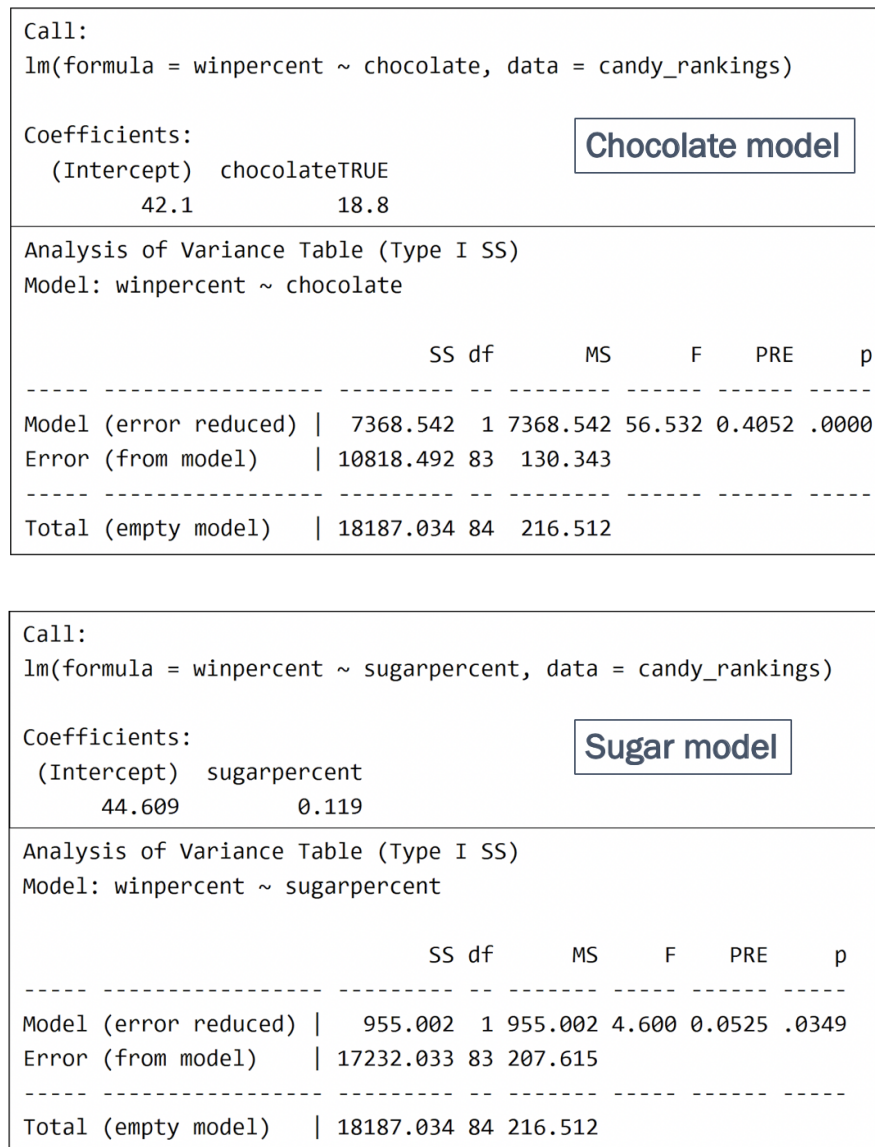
Call:
lm(formula = winpercent ~ chocolate, data = candy_rankings)

Coefficients:
(Intercept) chocolateTRUE
42.1 18.8

Chocolate model

Analysis of Variance Table (Type I SS)
Model: winpercent ~ chocolate

| | SS | df | MS | F | PRE | p |
|---|---|---|---|---|---|---|
| ----- ----------------- | --------- | -- | -------- | ------ | ------ | ----- |
| Model (error reduced) \| | 7368.542 | 1 | 7368.542 | 56.532 | 0.4052 | .0000 |
| Error (from model) \| | 10818.492 | 83 | 130.343 | | | |
| ----- ----------------- | --------- | -- | -------- | ------ | ------ | ----- |
| Total (empty model) \| | 18187.034 | 84 | 216.512 | | | |

Call:
lm(formula = winpercent ~ sugarpercent, data = candy_rankings)

Coefficients:
(Intercept) sugarpercent
44.609 0.119

Sugar model

Analysis of Variance Table (Type I SS)
Model: winpercent ~ sugarpercent

| | SS | df | MS | F | PRE | p |
|---|---|---|---|---|---|---|
| ----- ----------------- | --------- | -- | ------- | ----- | ------ | ----- |
| Model (error reduced) \| | 955.002 | 1 | 955.002 | 4.600 | 0.0525 | .0349 |
| Error (from model) \| | 17232.033 | 83 | 207.615 | | | |
| ----- ----------------- | --------- | -- | ------- | ----- | ------ | ----- |
| Total (empty model) \| | 18187.034 | 84 | 216.512 | | | |